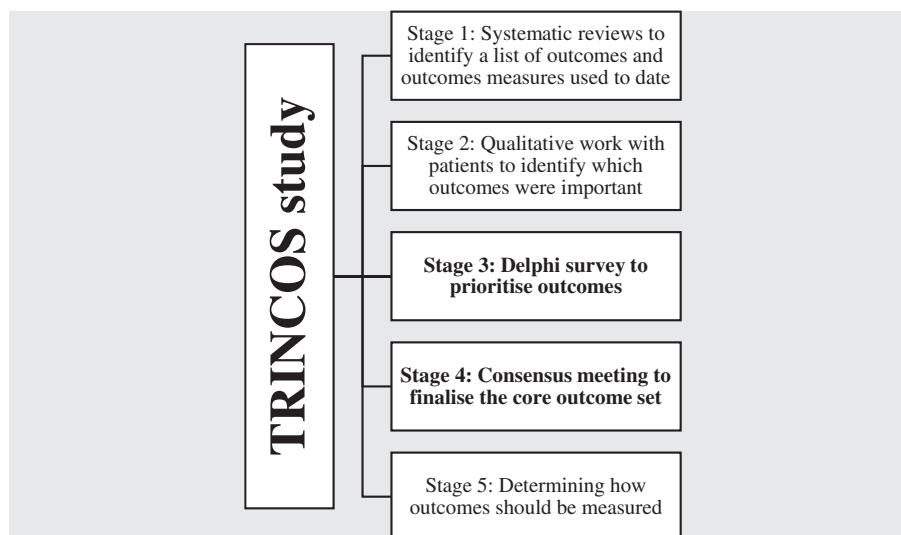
TRINCOS study

Stage 1: Systematic reviews to identify a list of outcomes and outcomes measures used to date

Stage 2: Qualitative work with patients to identify which outcomes were important

**Stage 3: Delphi survey to prioritise outcomes**

**Stage 4: Consensus meeting to finalise the core outcome set**

Stage 5: Determining how outcomes should be measured